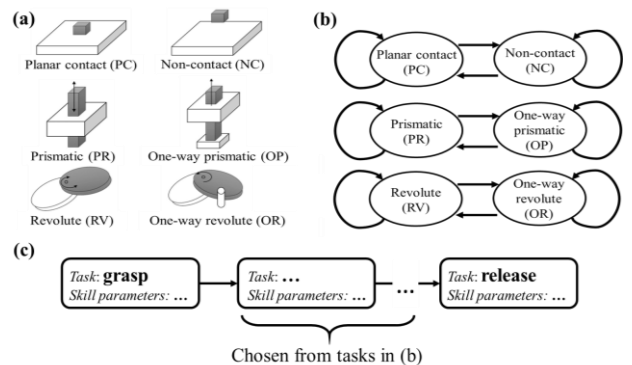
(a)

Planar contact (PC)

Non-contact (NC)

Prismatic (PR)

One-way prismatic (OP)

Revolute (RV)

One-way revolute (OR)

(b)

Planar contact (PC)

Non-contact (NC)

Prismatic (PR)

One-way prismatic (OP)

Revolute (RV)

One-way revolute (OR)

(c)

Task: **grasp**
Skill parameters: **...**

Task: **...**
Skill parameters: **...**

**...**

Task: **release**
Skill parameters: **...**

Chosen from tasks in (b)